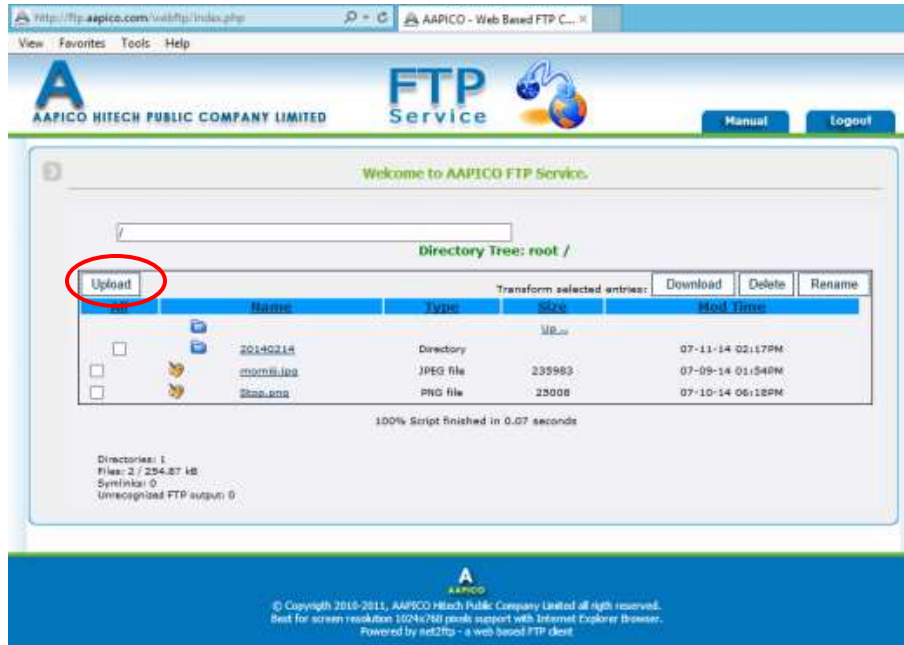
http://ftp.aapico.com/webftp/index.php
AAPICO - Web Based FTP C...
View Favorites Tools Help

A
AAPICO HITECH PUBLIC COMPANY LIMITED
FTP Service
Manual
Logout

Welcome to AAPICO FTP Service.

/
Directory Tree: root /

Upload
Transform selected entries:
Download
Delete
Rename

| All | | Name | Type | Size | Mod Time |
|---|---|---|---|---|---|
| | | | | Up ... | |
| | | 20140214 | Directory | | 07-11-14 02:17PM |
| | | mormii.jpg | JPEG file | 235983 | 07-09-14 01:54PM |
| | | Stop.png | PNG file | 25008 | 07-10-14 06:18PM |

100% Script finished in 0.07 seconds

Directories: 1
Files: 2 / 254.87 kB
Symlinks: 0
Unrecognized FTP output: 0

A
AAPICO
© Copyright 2010-2011, AAPICO Hitech Public Company Limited all right reserved.
Best for screen resolution 1024x768 pixels support with Internet Explorer Browser.
Powered by net2ftp - a web based FTP client